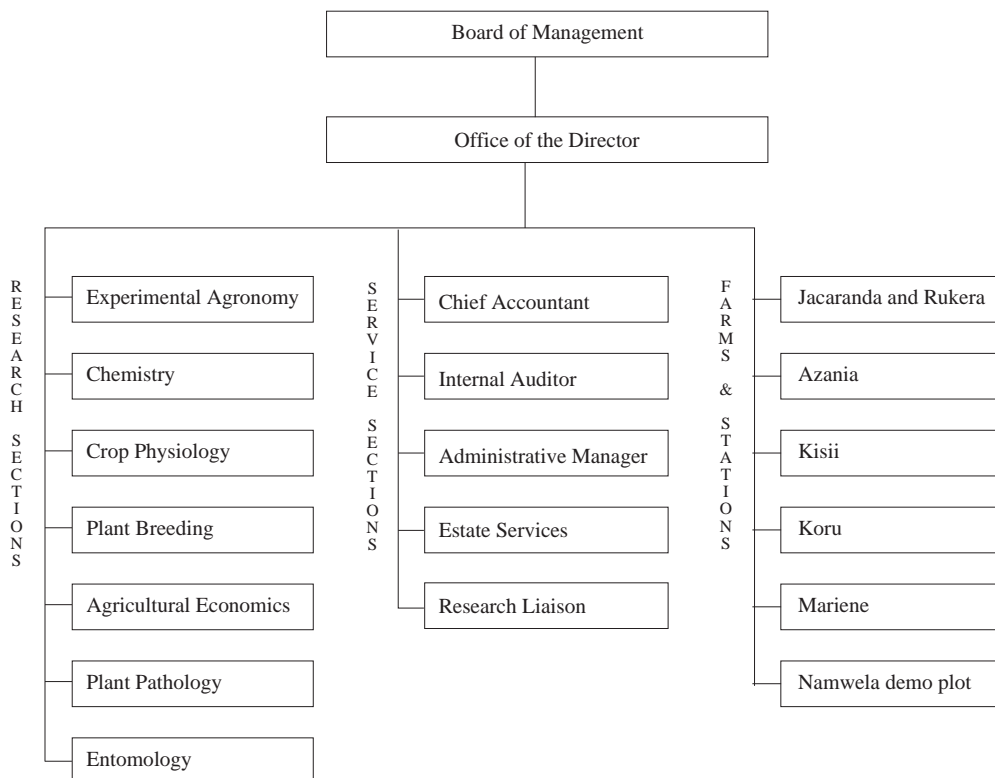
Board of Management

Office of the Director

RESEARCH SECTIONS

Experimental Agronomy

Chemistry

Crop Physiology

Plant Breeding

Agricultural Economics

Plant Pathology

Entomology

SERVICE SECTIONS

Chief Accountant

Internal Auditor

Administrative Manager

Estate Services

Research Liaison

FARMS & STATIONS

Jacaranda and Rukera

Azania

Kisii

Koru

Mariene

Namwela demo plot